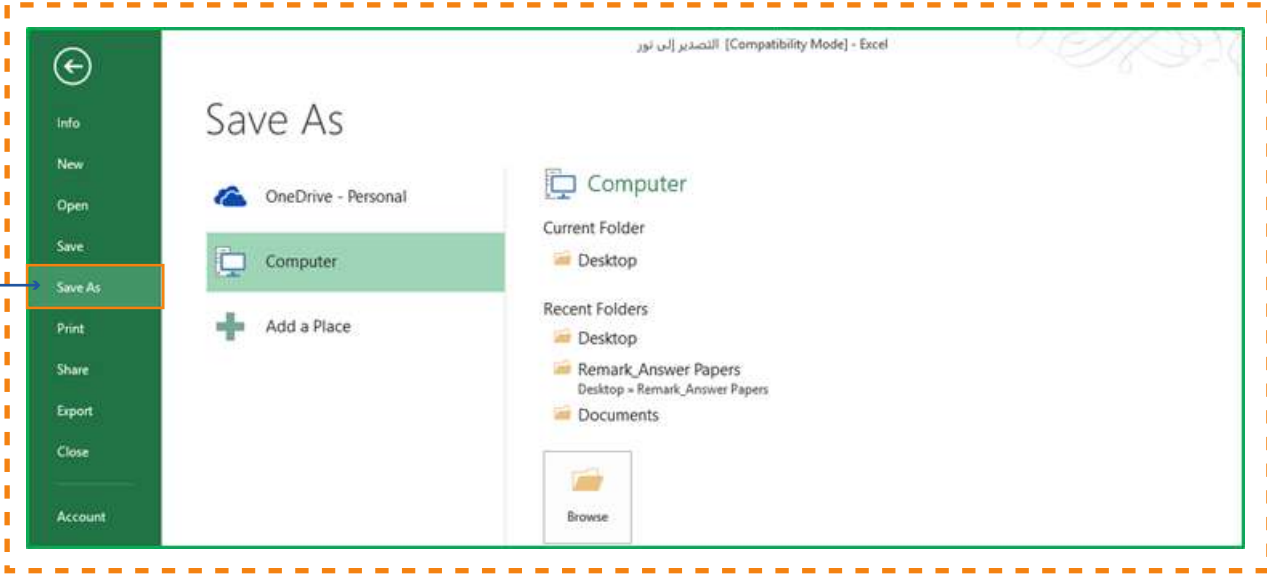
التصدير إلى نور [Compatibility Mode] - Excel

Info
New
Open
Save
Save As
Print
Share
Export
Close
Account

Save As

OneDrive - Personal
Computer
Add a Place

Computer

Current Folder
Desktop

Recent Folders
Desktop
Remark_Answer Papers
Desktop » Remark_Answer Papers
Documents

Browse